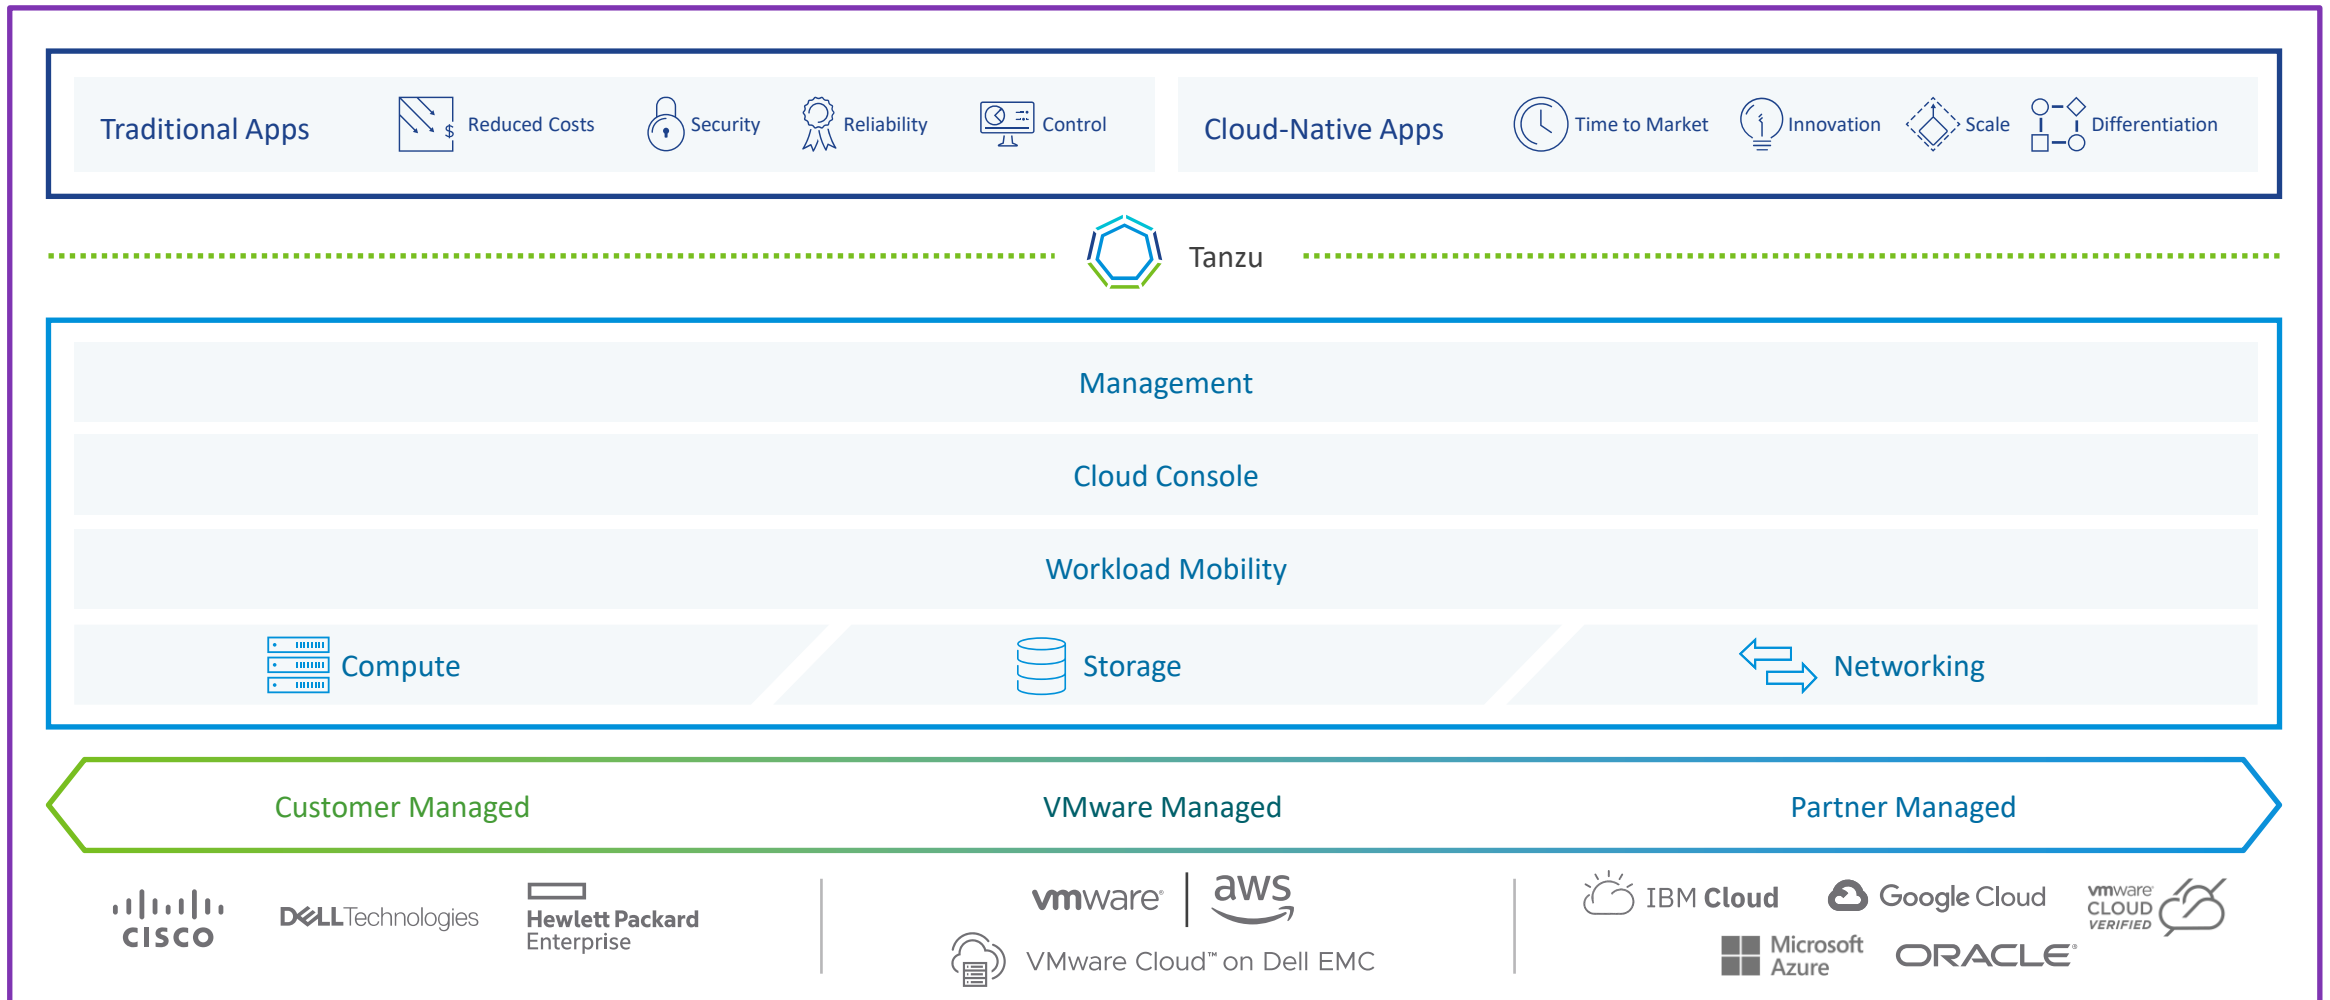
Traditional Apps Reduced Costs Security Reliability Control

Cloud-Native Apps Time to Market Innovation Scale Differentiation

Tanzu

Management

Cloud Console

Workload Mobility

Compute Storage Networking

Customer Managed VMware Managed Partner Managed

cisco DELL Technologies Hewlett Packard Enterprise

vmware | aws

VMware Cloud™ on Dell EMC

IBM Cloud Google Cloud vmware CLOUD VERIFIED

Microsoft Azure ORACLE